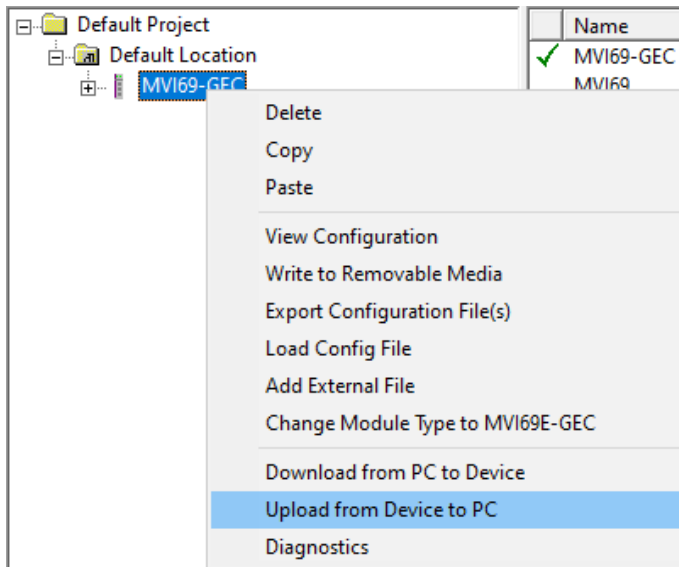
Default Project
Default Location
MVI69-GEC

Name
MVI69-GEC
MVI69

Delete
Copy
Paste

View Configuration
Write to Removable Media
Export Configuration File(s)
Load Config File
Add External File
Change Module Type to MVI69E-GEC

Download from PC to Device
Upload from Device to PC
Diagnostics